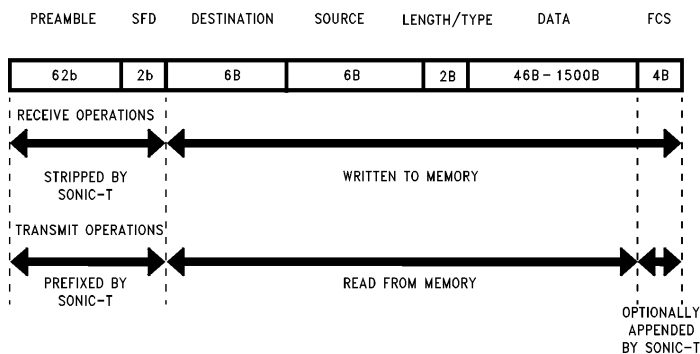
PREAMBLE SFD DESTINATION SOURCE LENGTH/TYPE DATA FCS

| 62b | 2b | 6B | 6B | 2B | 46B – 1500B | 4B |
|---|---|---|---|---|---|---|

RECEIVE OPERATIONS

STRIPPED BY SONIC-T

WRITTEN TO MEMORY

TRANSMIT OPERATIONS

PREFIXED BY SONIC-T

READ FROM MEMORY

OPTIONALLY APPENDED BY SONIC-T